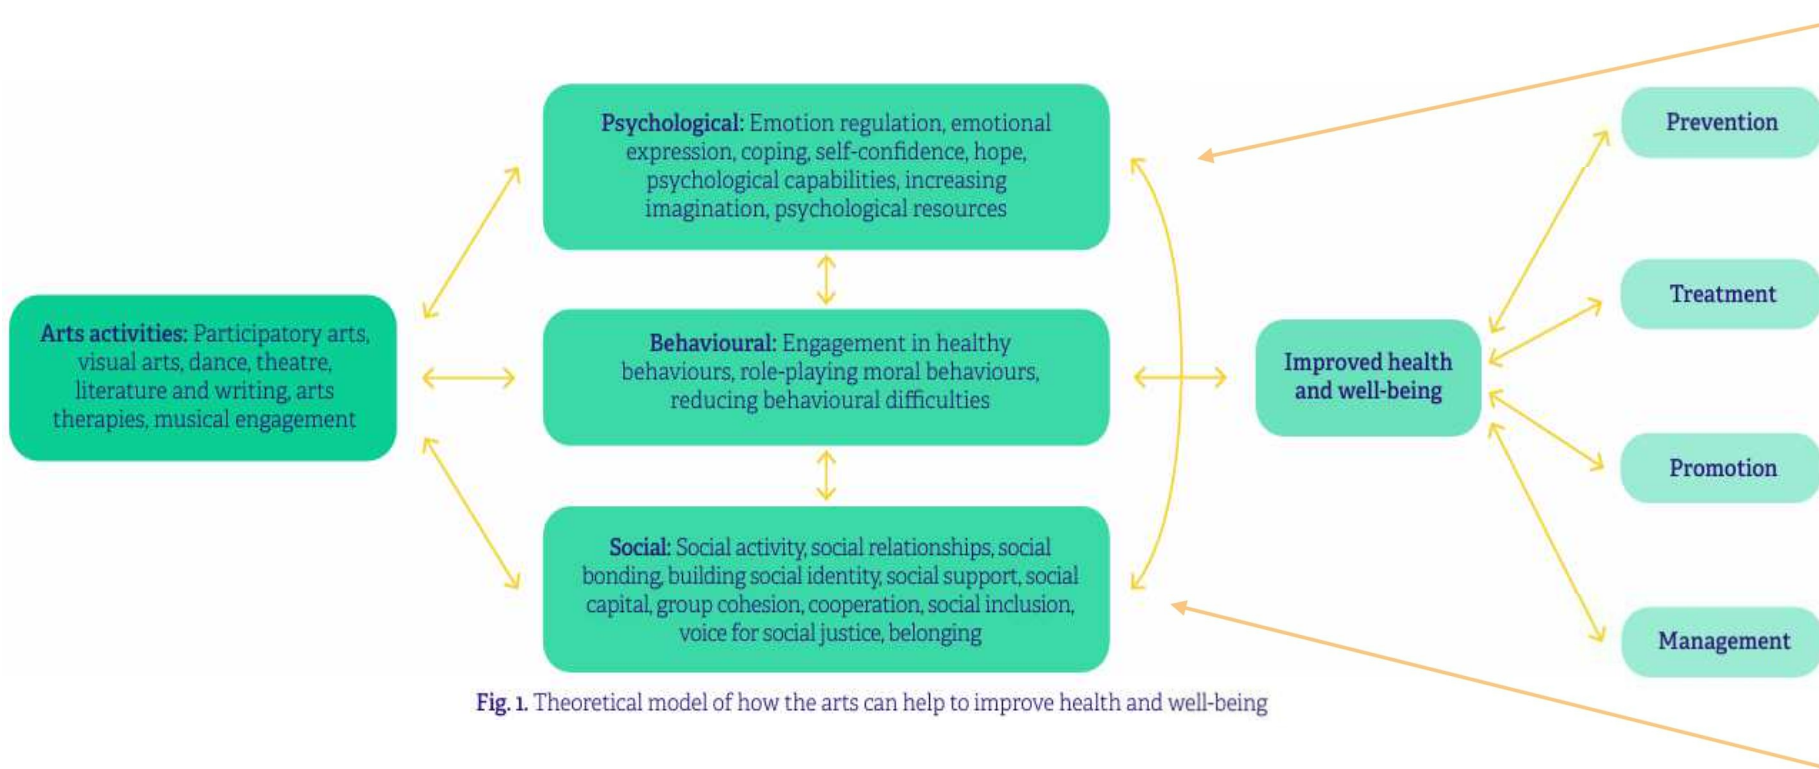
**Arts activities:** Participatory arts, visual arts, dance, theatre, literature and writing, arts therapies, musical engagement

**Psychological:** Emotion regulation, emotional expression, coping, self-confidence, hope, psychological capabilities, increasing imagination, psychological resources

**Behavioural:** Engagement in healthy behaviours, role-playing moral behaviours, reducing behavioural difficulties

**Social:** Social activity, social relationships, social bonding, building social identity, social support, social capital, group cohesion, cooperation, social inclusion, voice for social justice, belonging

Improved health and well-being

Prevention

Treatment

Promotion

Management

**Fig. 1.** Theoretical model of how the arts can help to improve health and well-being